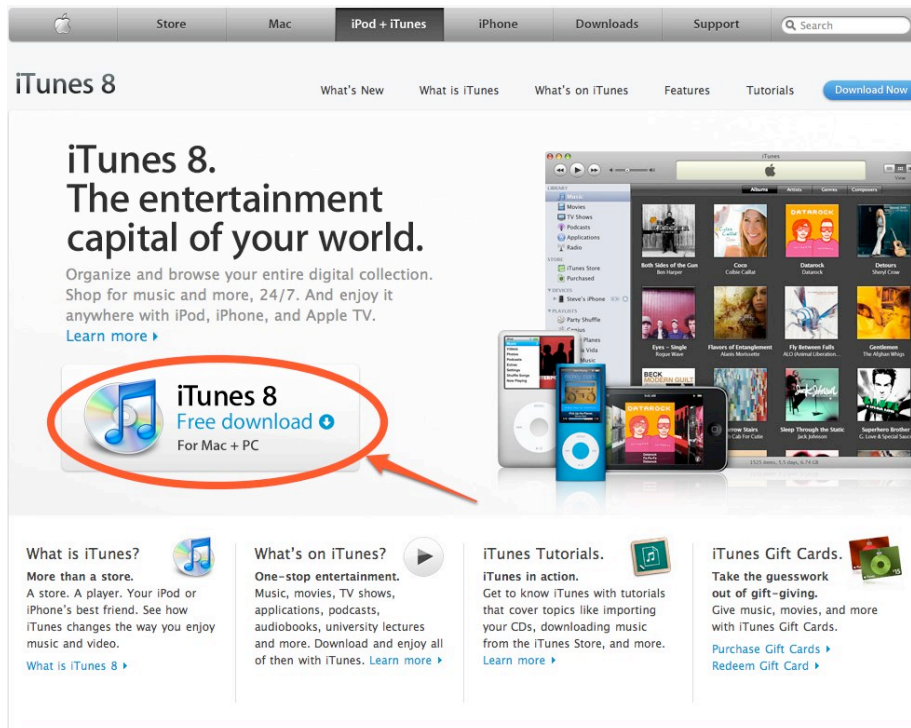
Store Mac iPod + iTunes iPhone Downloads Support Search

iTunes 8

What's New What is iTunes What's on iTunes Features Tutorials Download Now

iTunes 8.
The entertainment capital of your world.

Organize and browse your entire digital collection. Shop for music and more, 24/7. And enjoy it anywhere with iPod, iPhone, and Apple TV.
Learn more ▸

iTunes 8
Free download
For Mac + PC

What is iTunes?
More than a store.
A store. A player. Your iPod or iPhone's best friend. See how iTunes changes the way you enjoy music and video.
What is iTunes 8 ▸

What's on iTunes?
One-stop entertainment.
Music, movies, TV shows, applications, podcasts, audiobooks, university lectures and more. Download and enjoy all of then with iTunes. Learn more ▸

iTunes Tutorials.
iTunes in action.
Get to know iTunes with tutorials that cover topics like importing your CDs, downloading music from the iTunes Store, and more.
Learn more ▸

iTunes Gift Cards.
Take the guesswork out of gift-giving.
Give music, movies, and more with iTunes Gift Cards.
Purchase Gift Cards ▸
Redeem Gift Card ▸